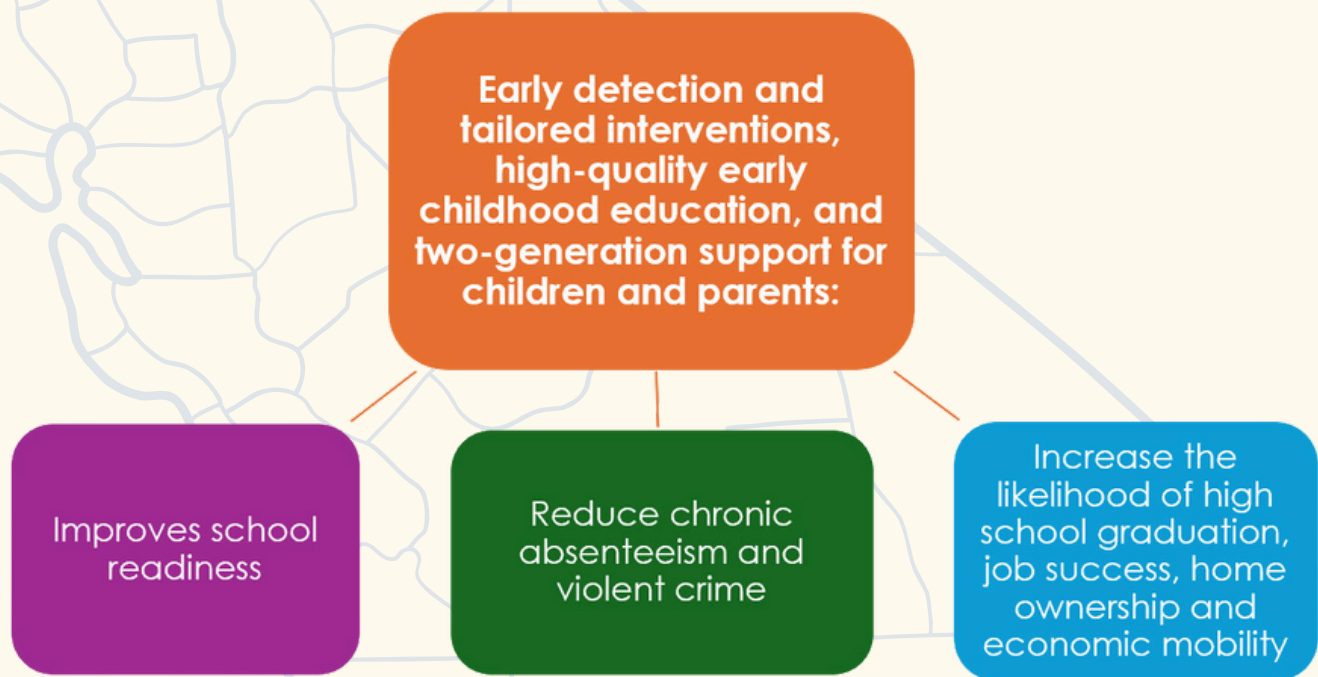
Early detection and tailored interventions, high-quality early childhood education, and two-generation support for children and parents:

Improves school readiness

Reduce chronic absenteeism and violent crime

Increase the likelihood of high school graduation, job success, home ownership and economic mobility